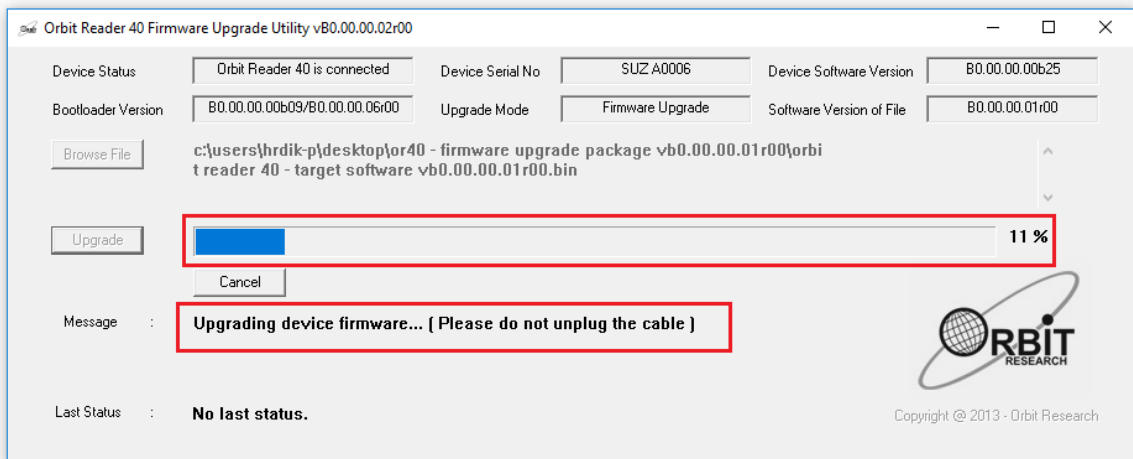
Orbit Reader 40 Firmware Upgrade Utility vB0.00.00.02r00

Device Status
Orbit Reader 40 is connected
Device Serial No
SUZ A0006
Device Software Version
B0.00.00.00b25

Bootloader Version
B0.00.00.00b09/B0.00.00.06r00
Upgrade Mode
Firmware Upgrade
Software Version of File
B0.00.00.01r00

Browse File
c:\users\hrdik-p\desktop\or40 - firmware upgrade package vb0.00.00.01r00\orbit reader 40 - target software vb0.00.00.01r00.bin

Upgrade
11 %
Cancel

Message :
Upgrading device firmware... ( Please do not unplug the cable )

ORBIT RESEARCH

Last Status :
No last status.

Copyright @ 2013 - Orbit Research